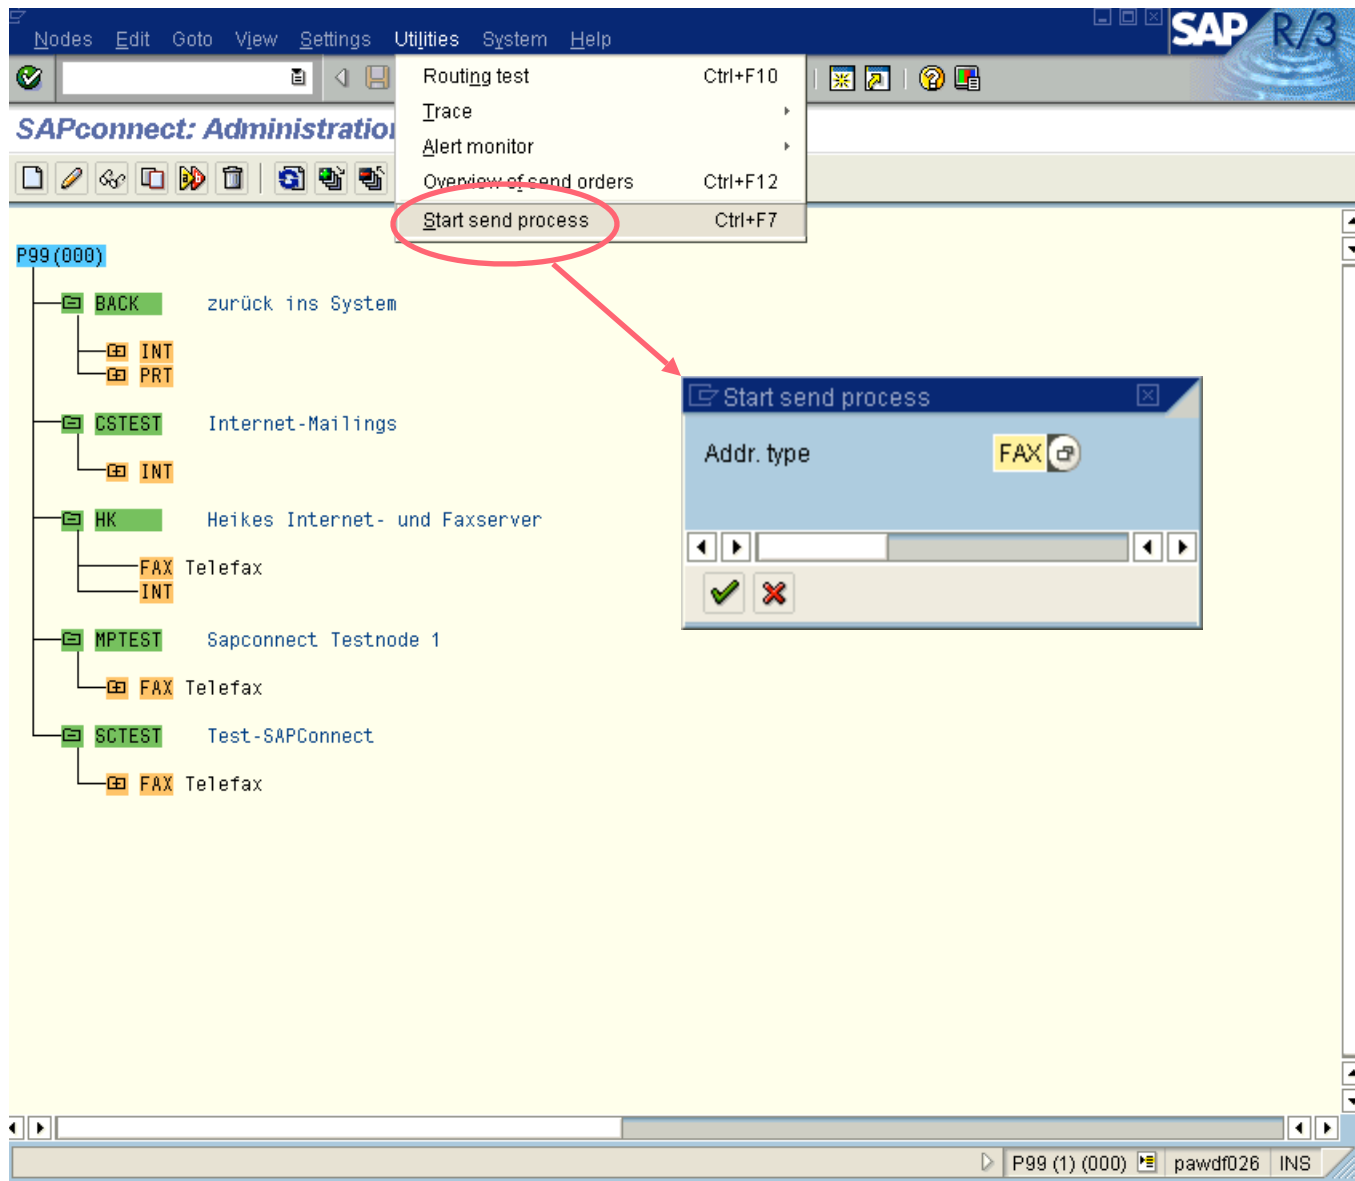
Nodes Edit Goto View Settings Utilities System Help

SAP R/3

SAPconnect: Administratio

Routing test Ctrl+F10
Trace
Alert monitor
Overview of send orders Ctrl+F12
Start send process Ctrl+F7

P99(000)
BACK zurück ins System
INT
PRT
CSTEST Internet-Mailings
INT
HK Heikes Internet- und Faxserver
FAX Telefax
INT
MPTEST Sapconnect Testnode 1
FAX Telefax
SCTEST Test-SAPConnect
FAX Telefax

Start send process
Addr. type FAX

P99 (1) (000) pawdf026 INS